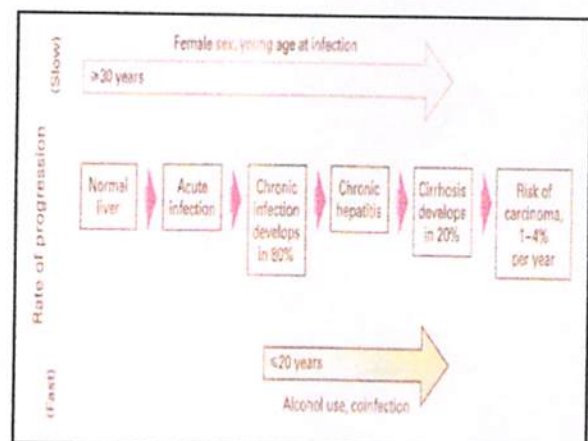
(Slow)

Female sex, young age at infection

≥30 years

Rate of progression

Normal liver

Acute infection

Chronic infection develops in 80%

Chronic hepatitis

Cirrhosis develops in 20%

Risk of carcinoma, 1–4% per year

≤20 years

Alcohol use, coinfection

(Fast)